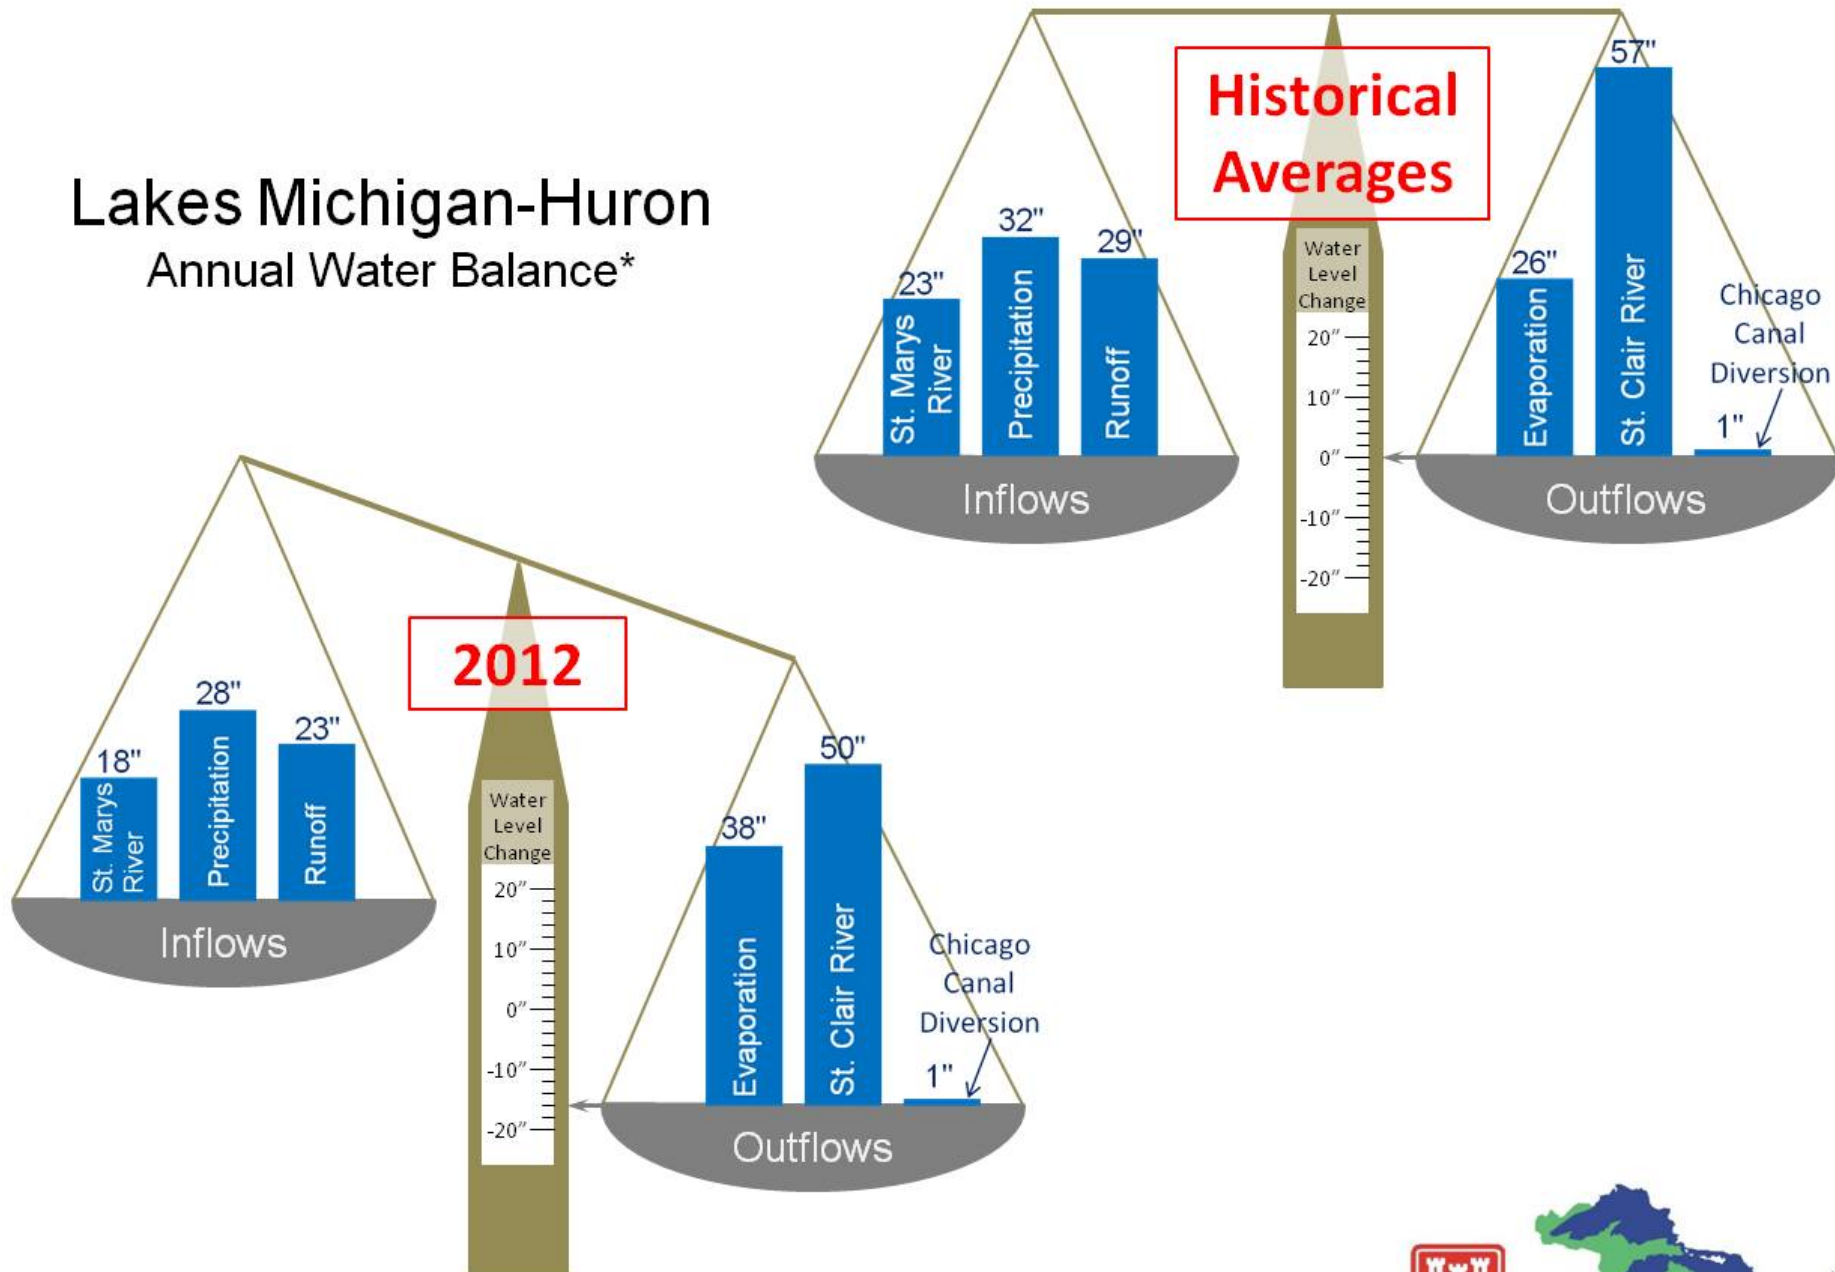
Lakes Michigan-Huron
Annual Water Balance*

Historical Averages

23"
St. Marys River
32"
Precipitation
29"
Runoff
Inflows

Water Level Change
20″
10″
0″
-10″
-20″

26"
Evaporation
57"
St. Clair River
Chicago Canal Diversion
1"
Outflows

2012

18"
St. Marys River
28"
Precipitation
23"
Runoff
Inflows

Water Level Change
20″
10″
0″
-10″
-20″

38"
Evaporation
50"
St. Clair River
Chicago Canal Diversion
1"
Outflows